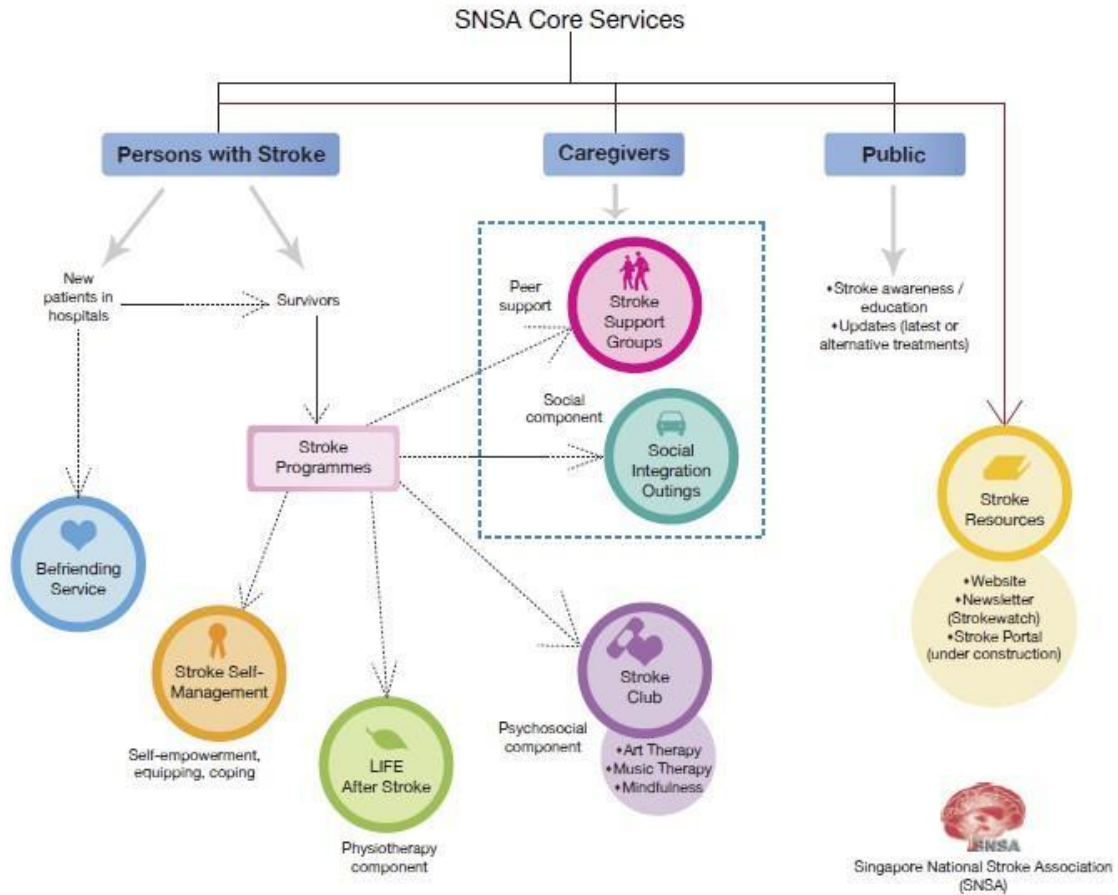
SNSA Core Services

Persons with Stroke

Caregivers

Public

New patients in hospitals

Survivors

Peer support

Stroke Support Groups

•Stroke awareness / education
•Updates (latest or alternative treatments)

Social component

Stroke Programmes

Social Integration Outings

Stroke Resources

Befriending Service

•Website
•Newsletter (Strokewatch)
•Stroke Portal (under construction)

Stroke Self-Management

Self-empowerment, equipping, coping

LIFE After Stroke

Physiotherapy component

Stroke Club

Psychosocial component

•Art Therapy
•Music Therapy
•Mindfulness

SNSA

Singapore National Stroke Association (SNSA)